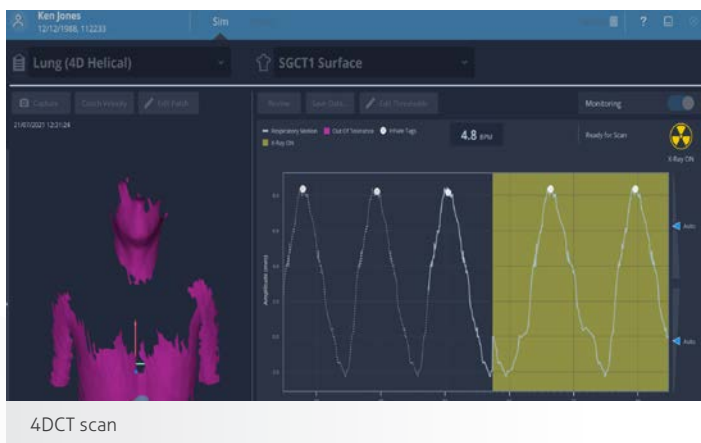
Ken Jones
12/12/1988, 112233

Sim

?

Lung (4D Helical)

SGCT1 Surface

Capture

Quick Weekly

Edit Patch

Review

Save Data

Edit Thresholds

Monitoring

21/01/2021 12:21:24

Respiratory Motion

Out Of Tolerance

Inhale Tags

X-Ray ON

4.8 BPM

Ready for Scan

X-Ray ON

Amplitude (cm)

Auto

Auto

4DCT scan